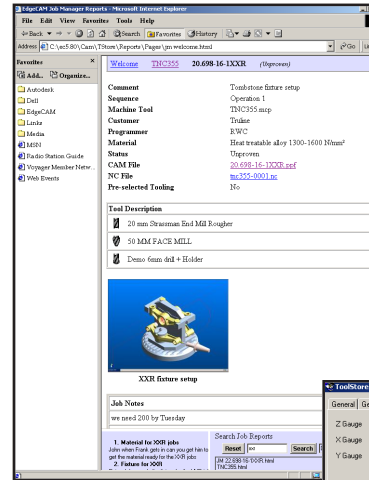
EdgeCAM Job Manager Reports - Microsoft Internet Explorer

File Edit View Favorites Tools Help

Back Search Favorites History

Address C:\ec5.80\Cam\TStore\Reports\Pages\jm.welcome.html Go

Favorites ×

Add... Organize...

Autodesk
Dell
EdgeCAM
Links
Media
MSN
Radio Station Guide
Voyager Member Netw...
Web Events

Welcome TNC355 20.698-16-1XXR (Unproven)

| | |
|---|---|
| Comment | Tombstone fixture setup |
| Sequence | Operation 1 |
| Machine Tool | TNC355.mcp |
| Customer | Truline |
| Programmer | RWC |
| Material | Heat treatable alloy 1300-1600 N/mm² |
| Status | Unproven |
| CAM File | 20.698-16-1XXR.ppf |
| NC File | tnc355-0001.nc |
| Pre-selected Tooling | No |

Tool Description

20 mm Strassman End Mill Rougher

50 MM FACE MILL

Demo 6mm drill + Holder

XXR fixture setup

Job Notes

we need 200 by Tuesday

1. Material for XXR jobs
John when Frank gets in can you get him to get the material ready for the XXR jobs
2. Fixture for 1001

Search Job Reports

Reset Search

JM 22.698-16-1XXR.html
TNC355.html

ToolStore

General Ge

Z Gauge

X Gauge

Y Gauge